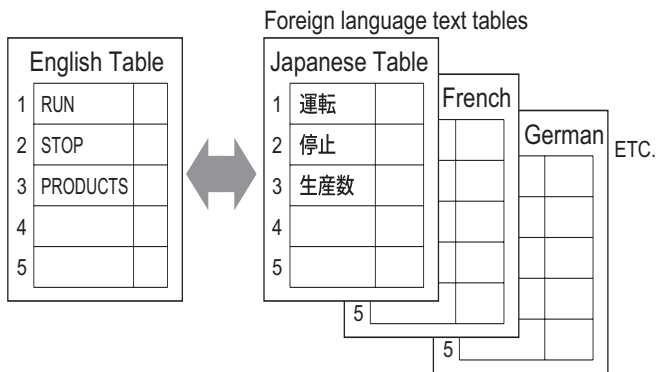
Foreign language text tables

English Table

| | | |
|---|---|---|
| 1 | RUN | |
| 2 | STOP | |
| 3 | PRODUCTS | |
| 4 | | |
| 5 | | |

Japanese Table

| | | |
|---|---|---|
| 1 | 運転 | |
| 2 | 停止 | |
| 3 | 生産数 | |
| 4 | | |
| 5 | | |

French

5

German

5

ETC.